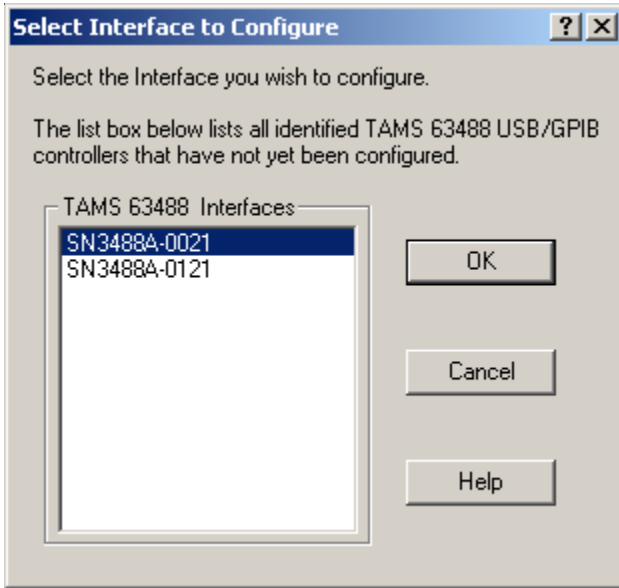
Select Interface to Configure

?

X

Select the Interface you wish to configure.

The list box below lists all identified TAMS 63488 USB/GPIB controllers that have not yet been configured.

TAMS 63488 Interfaces

SN3488A-0021

SN3488A-0121

OK

Cancel

Help